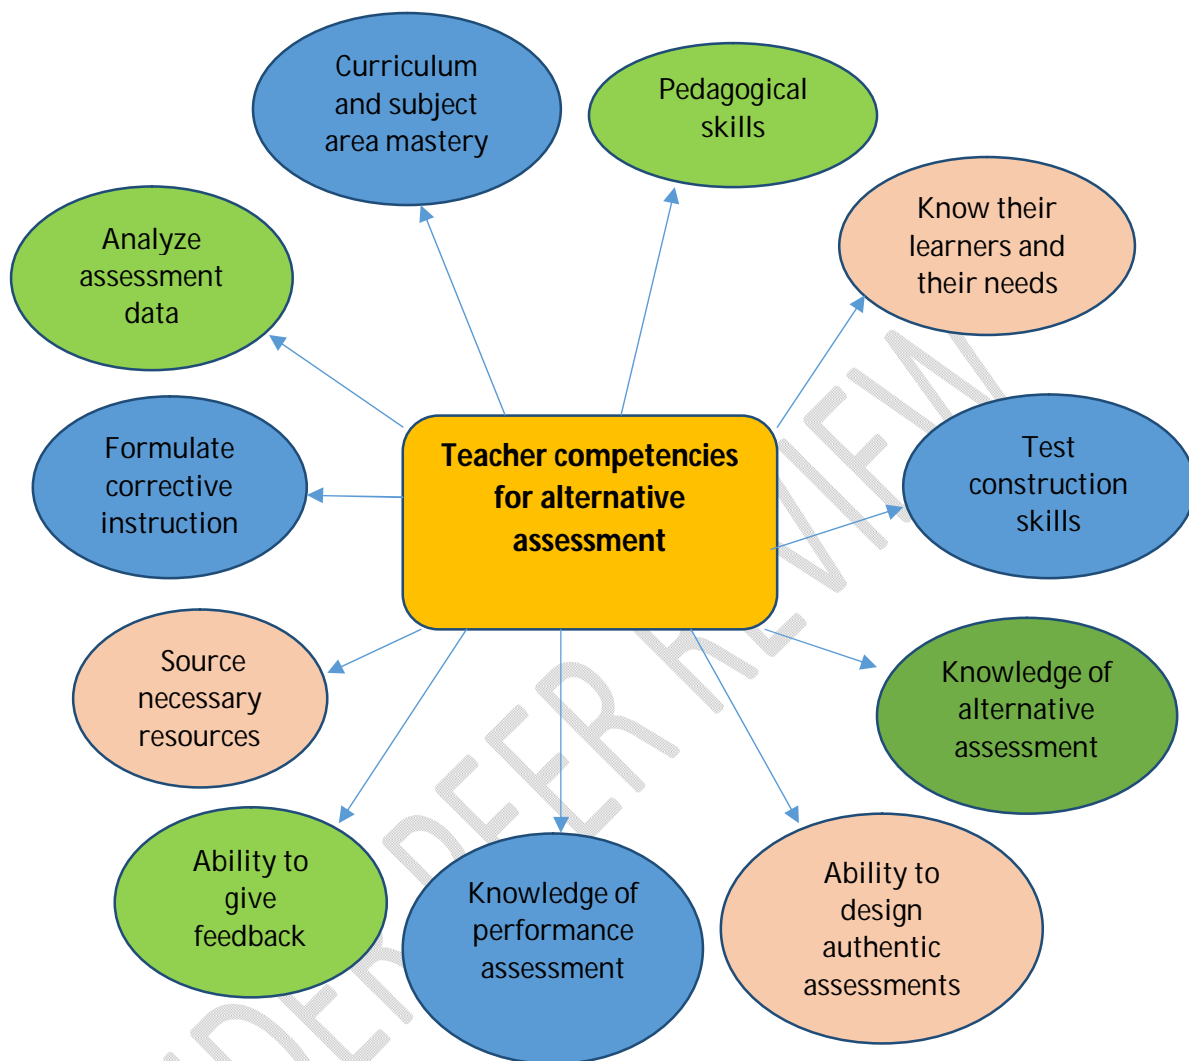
Curriculum and subject area mastery

Pedagogical skills

Know their learners and their needs

Analyze assessment data

Teacher competencies for alternative assessment

Formulate corrective instruction

Test construction skills

Source necessary resources

Knowledge of alternative assessment

Ability to give feedback

Knowledge of performance assessment

Ability to design authentic assessments

UNDER PEER REVIEW